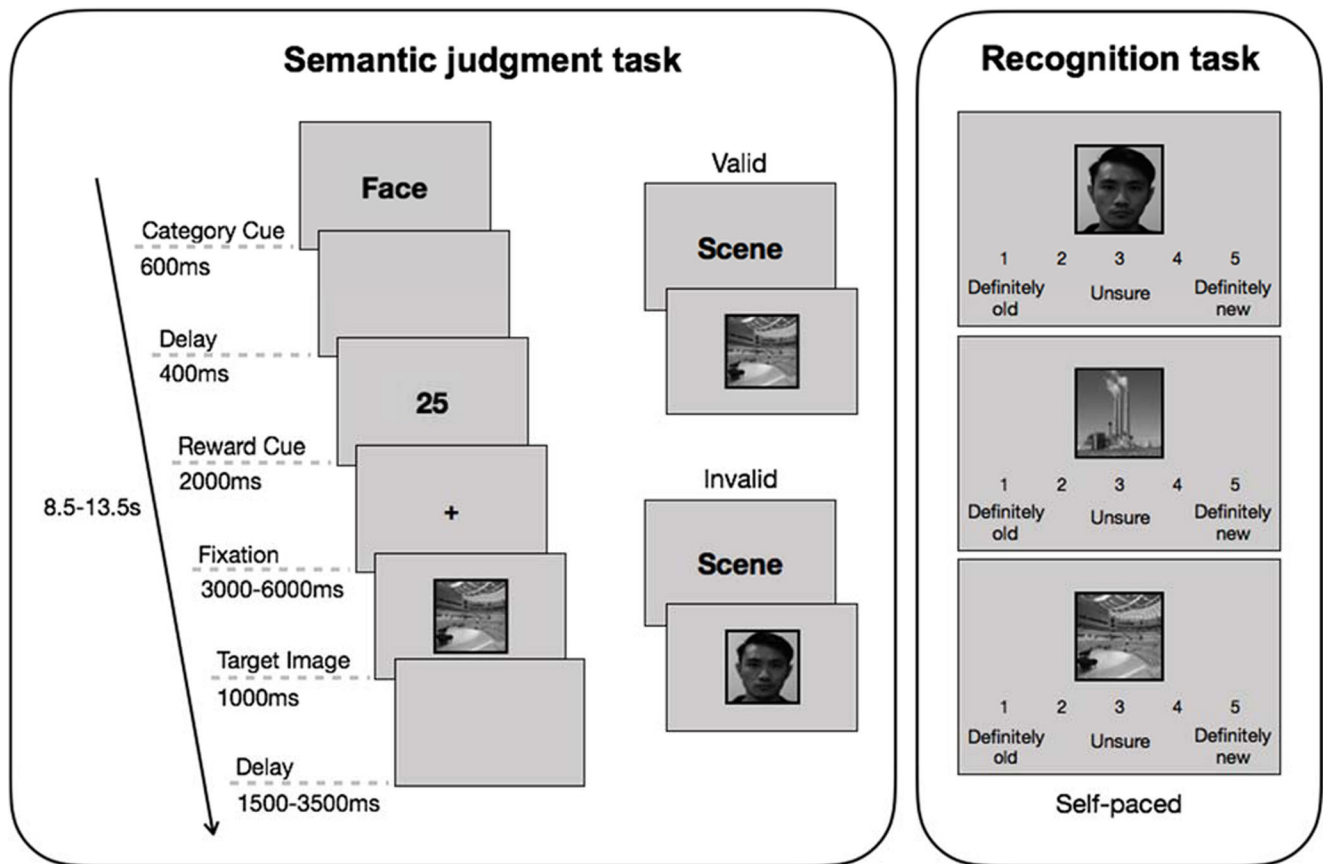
Semantic judgment task

8.5-13.5s

Face

Category Cue
600ms

Delay
400ms

25

Reward Cue
2000ms

+

Fixation
3000-6000ms

Target Image
1000ms

Delay
1500-3500ms

Valid

Scene

Invalid

Scene

Recognition task

1 2 3 4 5
Definitely old Unsure Definitely new

1 2 3 4 5
Definitely old Unsure Definitely new

1 2 3 4 5
Definitely old Unsure Definitely new

Self-paced